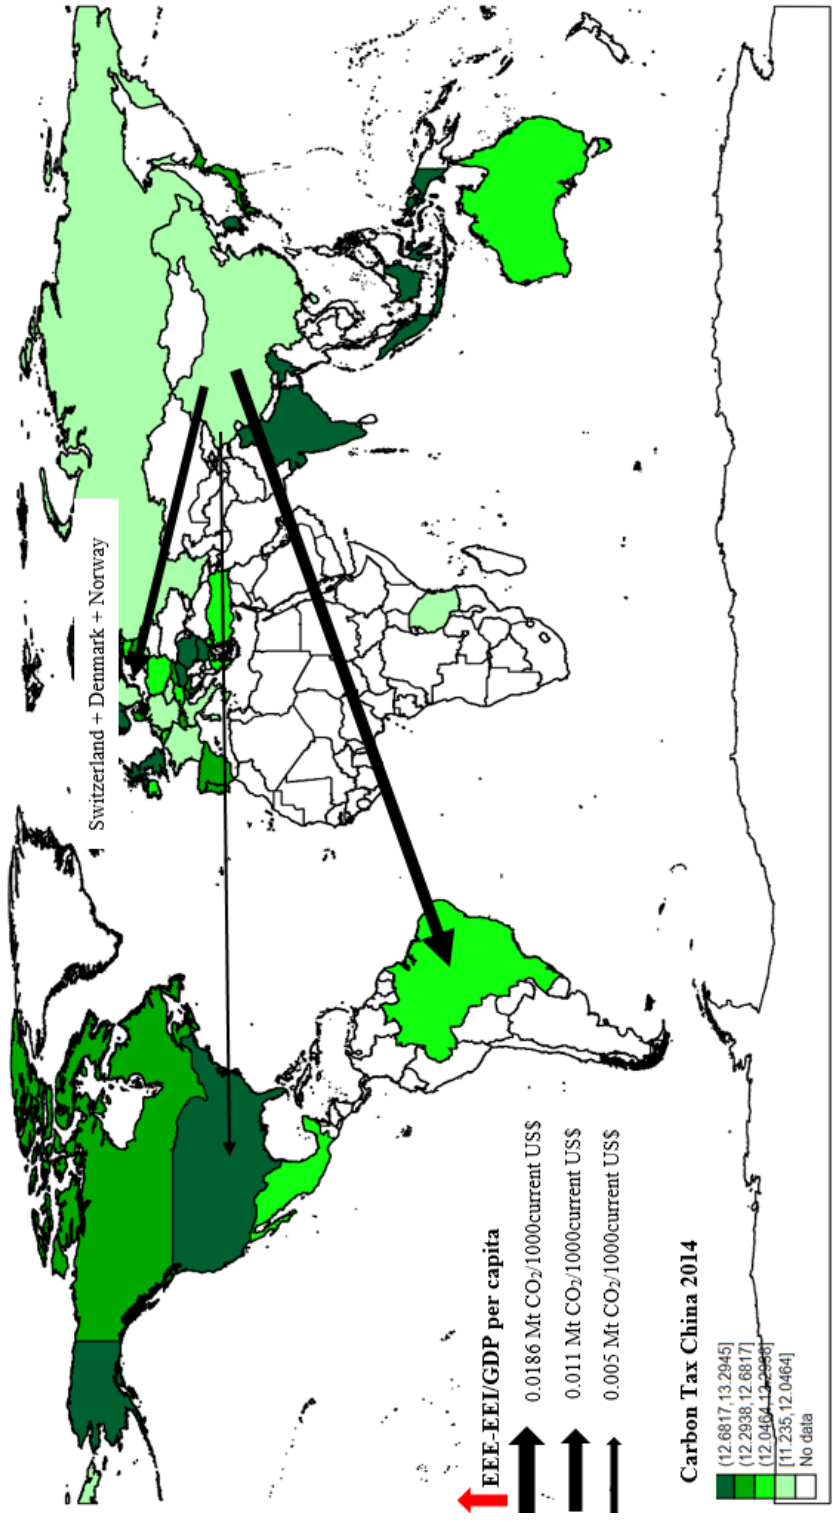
Switzerland + Denmark + Norway

EEE-EEI/GDP per capita

0.0186 Mt $CO_2$/1000current US$

0.011 Mt $CO_2$/1000current US$

0.005 Mt $CO_2$/1000current US$

Carbon Tax China 2014

(12.6817,13.2945]
(12.2938,12.6817]
(12.0464,12.2938]
[11.235,12.0464]
No data